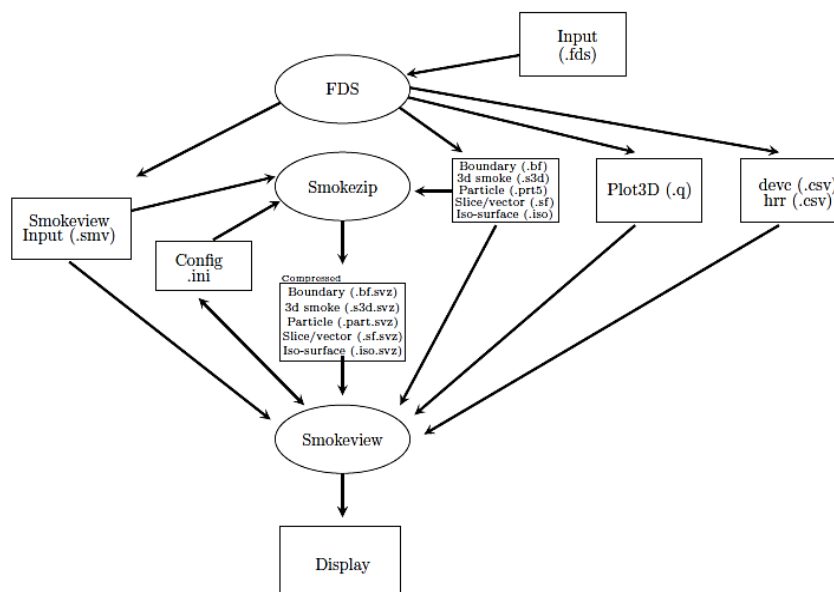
Input
(.fds)

FDS

Smokezip

Boundary (.bf)
3d smoke (.s3d)
Particle (.prt5)
Slice/vector (.sf)
Iso-surface (.iso)

Plot3D (.q)

devc (.csv)
hrr (.csv)

Smokeview
Input (.smv)

Config
.ini

Compressed
Boundary (.bf.svz)
3d smoke (.s3d.svz)
Particle (.part.svz)
Slice/vector (.sf.svz)
Iso-surface (.iso.svz)

Smokeview

Display